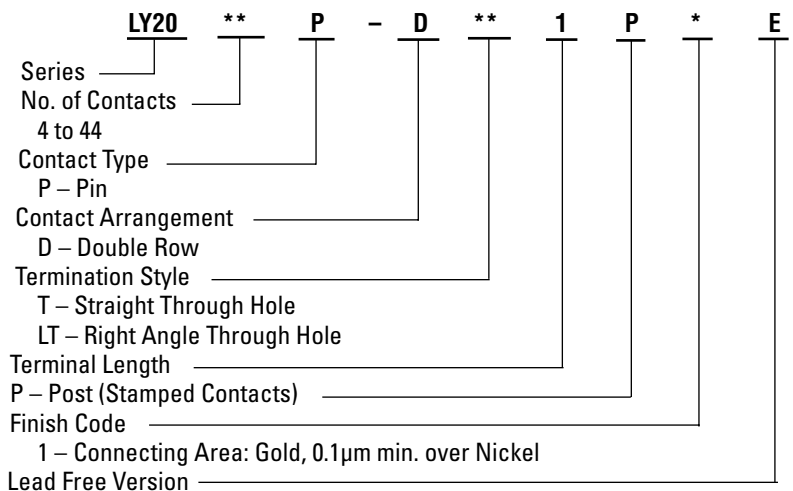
LY20 ** P – D ** 1 P * E

Series
No. of Contacts
4 to 44
Contact Type
P – Pin
Contact Arrangement
D – Double Row
Termination Style
T – Straight Through Hole
LT – Right Angle Through Hole
Terminal Length
P – Post (Stamped Contacts)
Finish Code
1 – Connecting Area: Gold, 0.1µm min. over Nickel
Lead Free Version